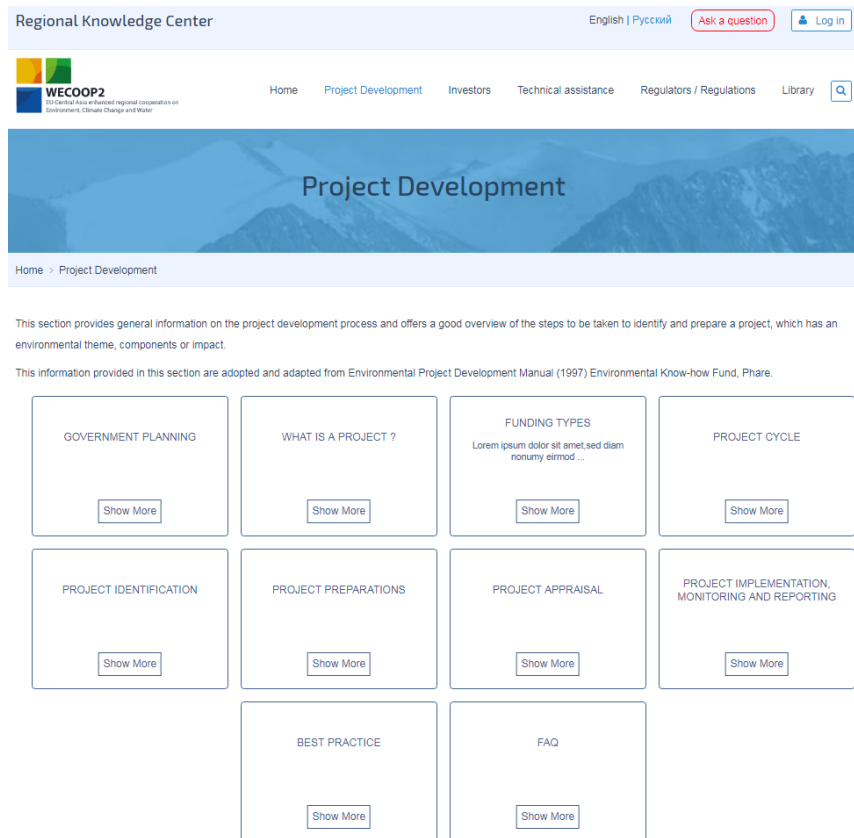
Regional Knowledge Center

English | Русский

Ask a question

Log in

WECOOP2
EU-Central Asia enhanced regional cooperation on Environment, Climate Change and Water

Home   Project Development   Investors   Technical assistance   Regulators / Regulations   Library

Project Development

Home > Project Development

This section provides general information on the project development process and offers a good overview of the steps to be taken to identify and prepare a project, which has an environmental theme, components or impact.

This information provided in this section are adopted and adapted from Environmental Project Development Manual (1997) Environmental Know-how Fund, Phare.

GOVERNMENT PLANNING
Show More

WHAT IS A PROJECT ?
Show More

FUNDING TYPES
Lorem ipsum dolor sit amet,sed diam nonumy eirmod ...
Show More

PROJECT CYCLE
Show More

PROJECT IDENTIFICATION
Show More

PROJECT PREPARATIONS
Show More

PROJECT APPRAISAL
Show More

PROJECT IMPLEMENTATION, MONITORING AND REPORTING
Show More

BEST PRACTICE
Show More

FAQ
Show More